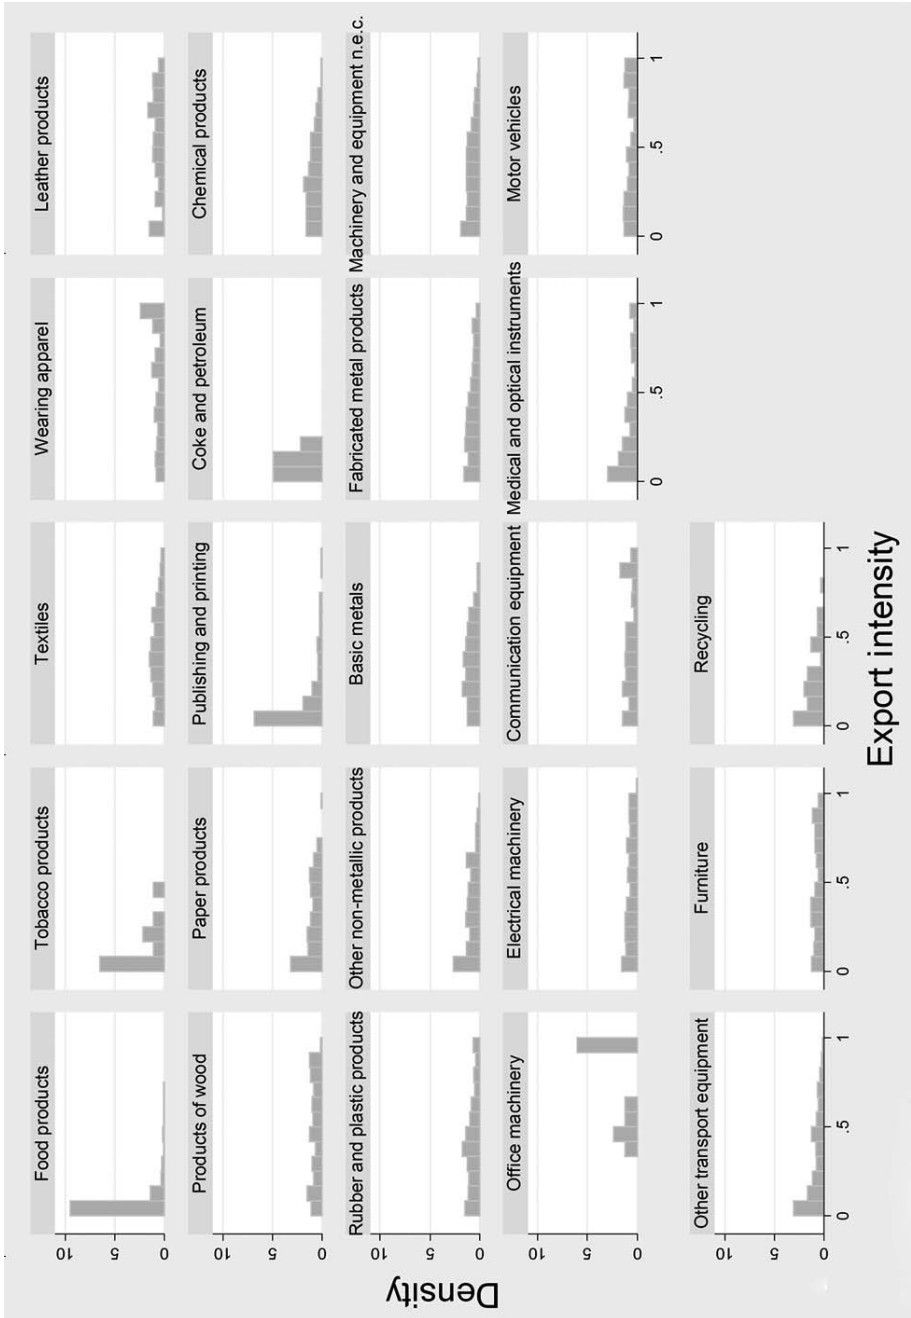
Food products
Tobacco products
Textiles
Wearing apparel
Leather products
Products of wood
Paper products
Publishing and printing
Coke and petroleum
Chemical products
Rubber and plastic products
Other non-metallic products
Basic metals
Fabricated metal products
Machinery and equipment n.e.c.
Office machinery
Electrical machinery
Communication equipment
Medical and optical instruments
Motor vehicles
Other transport equipment
Furniture
Recycling

Density
10
5
0
10
5
0
10
5
0
10
5
0
10
5
0

0
.5
1
0
.5
1
0
.5
1
0
.5
1
0
.5
1

Export intensity